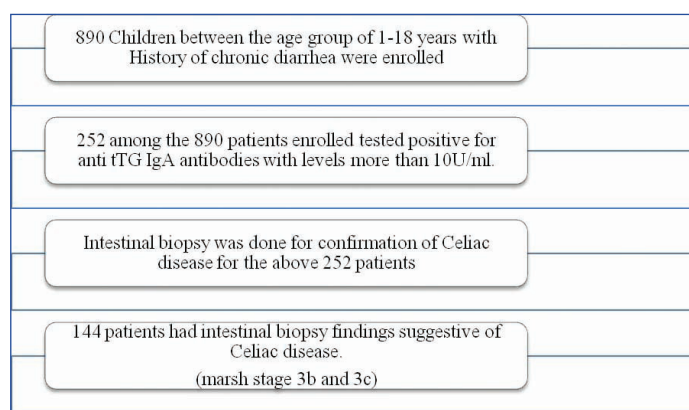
890 Children between the age group of 1-18 years with History of chronic diarrhea were enrolled

252 among the 890 patients enrolled tested positive for anti tTG IgA antibodies with levels more than 10U/ml.

Intestinal biopsy was done for confirmation of Celiac disease for the above 252 patients

144 patients had intestinal biopsy findings suggestive of Celiac disease.
(marsh stage 3b and 3c)